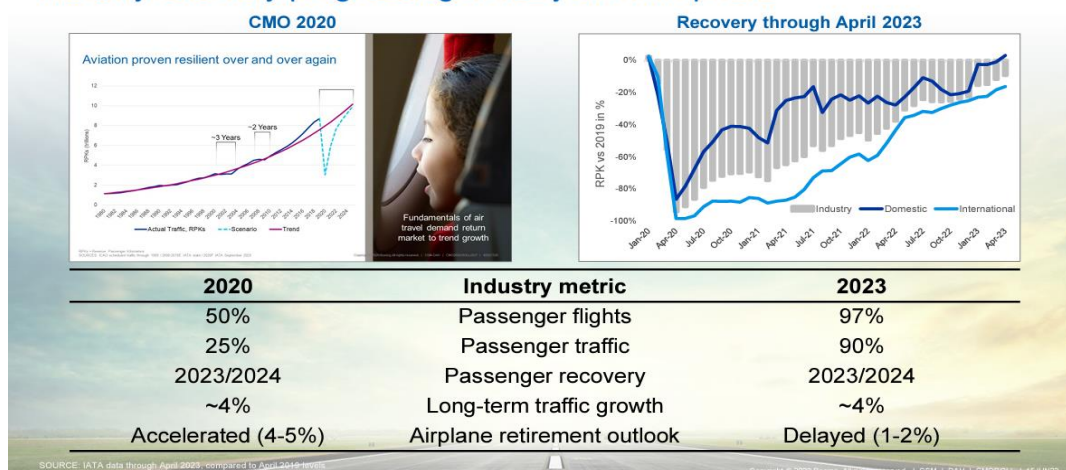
CMO 2020

Aviation proven resilient over and over again

~3 Years

~2 Years

Actual Traffic, RPKs

Scenario

Trend

Fundamentals of air travel demand return market to trend growth

Recovery through April 2023

0%

-20%

-40%

-60%

-80%

-100%

RPK vs 2019 in %

Industry

Domestic

International

Jan-20

Apr-20

Jul-20

Oct-20

Jan-21

Apr-21

Jul-21

Oct-21

Jan-22

Apr-22

Jul-22

Oct-22

Jan-23

Apr-23

| 2020 | Industry metric | 2023 |
|---|---|---|
| 50% | Passenger flights | 97% |
| 25% | Passenger traffic | 90% |
| 2023/2024 | Passenger recovery | 2023/2024 |
| ~4% | Long-term traffic growth | ~4% |
| Accelerated (4-5%) | Airplane retirement outlook | Delayed (1-2%) |

SOURCE: IATA data through April 2023, compared to April 2019 levels